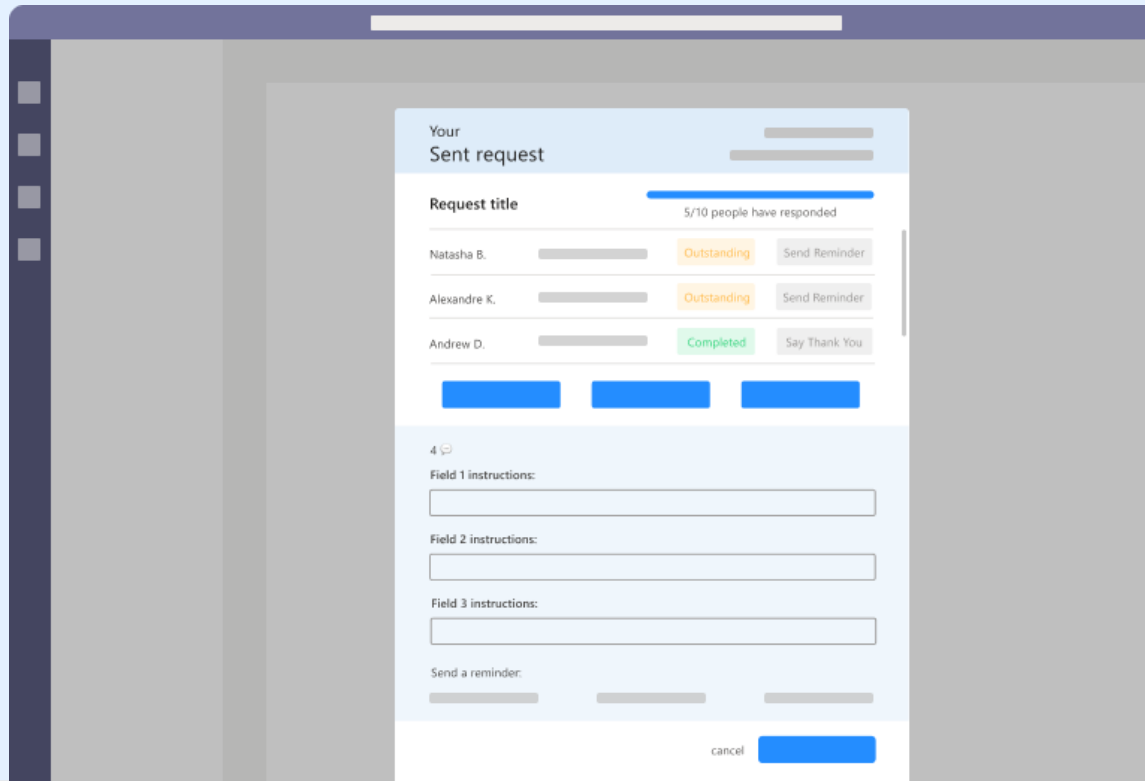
Your
Sent request

Request title

5/10 people have responded

Natasha B. Outstanding Send Reminder

Alexandre K. Outstanding Send Reminder

Andrew D. Completed Say Thank You

4

Field 1 instructions:

Field 2 instructions:

Field 3 instructions:

Send a reminder:

cancel